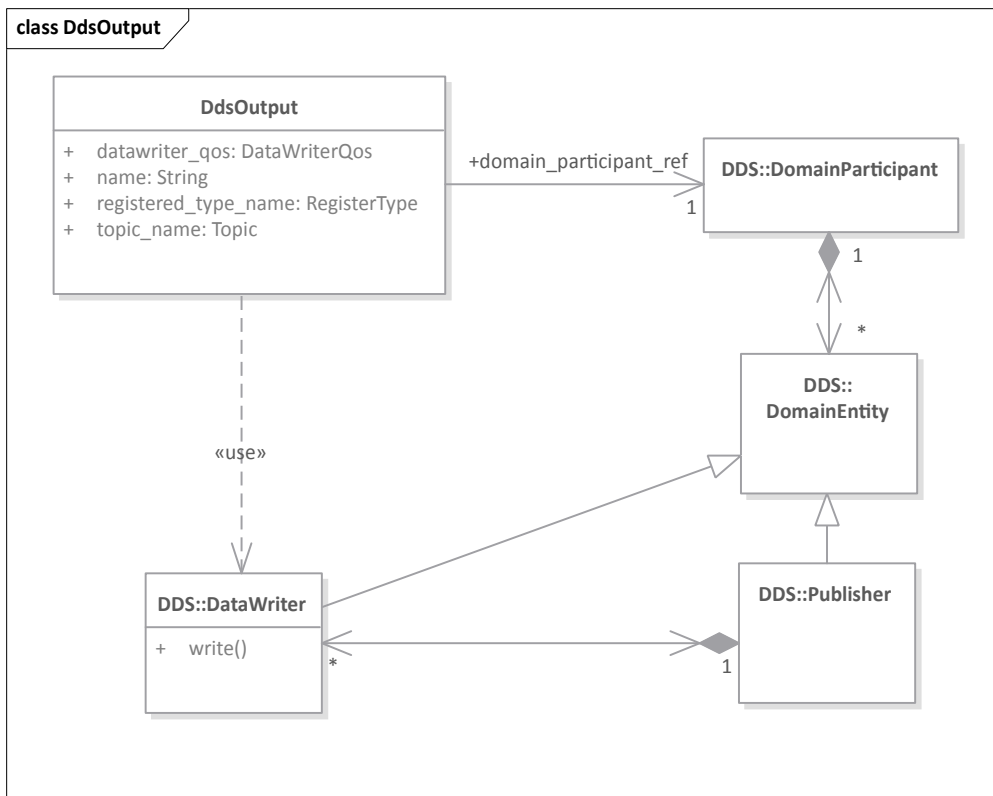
class DdsOutput

DdsOutput

+ datawriter_qos: DataWriterQos
+ name: String
+ registered_type_name: RegisterType
+ topic_name: Topic

+domain_participant_ref

1

DDS::DomainParticipant

1

*

DDS::
DomainEntity

«use»

DDS::DataWriter

+ write()

*

1

DDS::Publisher